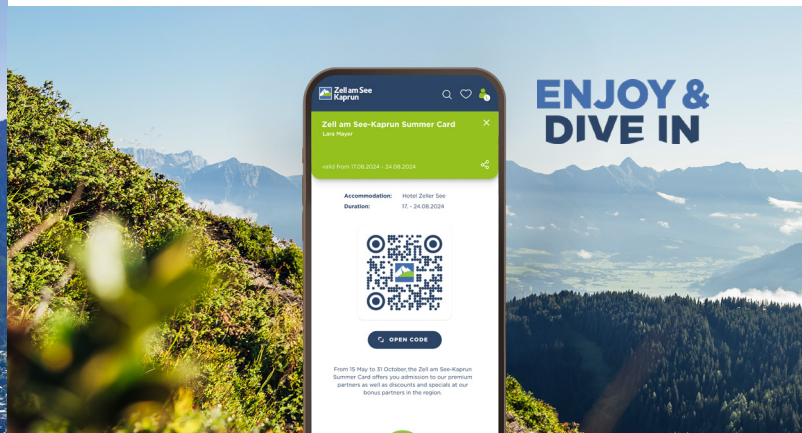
Zell am See Kaprun

Zell am See-Kaprun Summer Card
Lara Mayer

valid from 17.08.2024 - 24.08.2024

Accommodation: Hotel Zeller See
Duration: 17. - 24.08.2024

OPEN CODE

From 15 May to 31 October, the Zell am See-Kaprun Summer Card offers you admission to our premium partners as well as discounts and specials at our bonus partners in the region.

ENJOY & DIVE IN